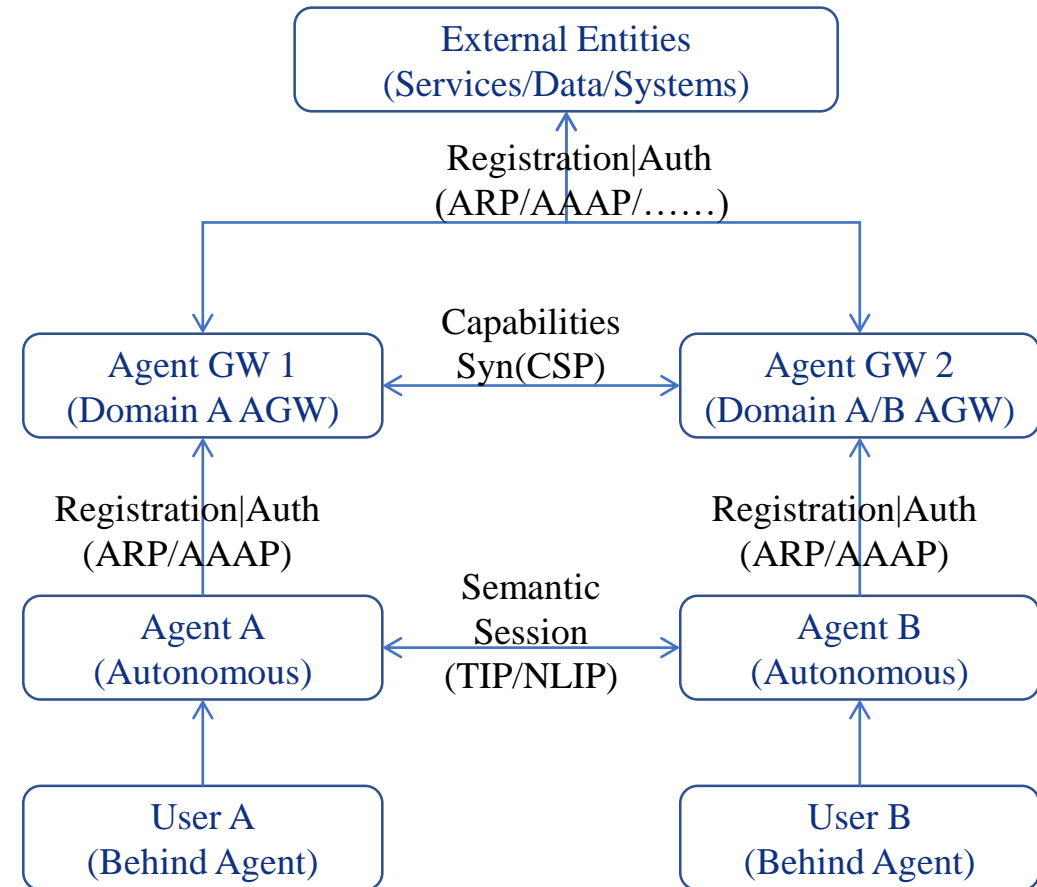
External Entities
(Services/Data/Systems)

Registration|Auth
(ARP/AAAP/……)

Agent GW 1
(Domain A AGW)

Capabilities
Syn(CSP)

Agent GW 2
(Domain A/B AGW)

Registration|Auth
(ARP/AAAP)

Registration|Auth
(ARP/AAAP)

Agent A
(Autonomous)

Semantic
Session
(TIP/NLIP)

Agent B
(Autonomous)

User A
(Behind Agent)

User B
(Behind Agent)